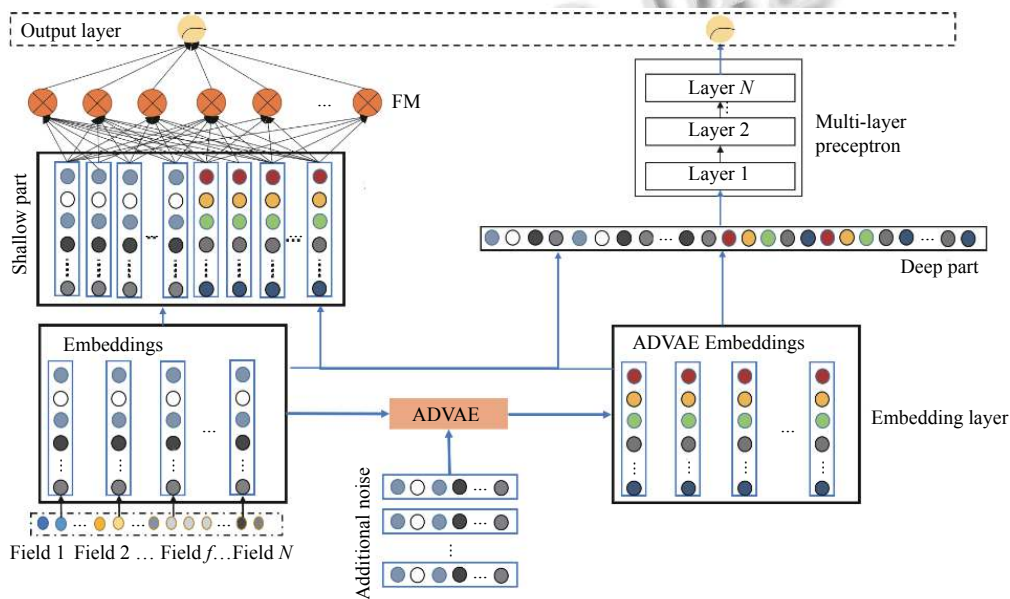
Output layer

FM

Layer $N$

Layer 2

Layer 1

Multi-layer preceptron

Shallow part

Deep part

Embeddings

ADVAE Embeddings

ADVAE

Embedding layer

Additional noise

Field 1 Field 2 … Field $f$…Field $N$